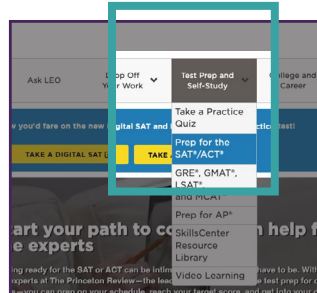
Ask LEO

Drop Off Your Work

Test Prep and Self-Study

College and Career

Take a Practice Quiz

Prep for the SAT®/ACT®

GRE®, GMAT®, LSAT®

and MCAT

Prep for AP®

SkillsCenter Resource Library

Video Learning

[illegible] you'd fare on the new digital SAT and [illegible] practice test!

TAKE A DIGITAL SAT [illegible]

TAKE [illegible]

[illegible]art your path to co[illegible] help f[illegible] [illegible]e experts

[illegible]ing ready for the SAT or ACT can be intim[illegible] have to be. With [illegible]xperts at The Princeton Review—the lea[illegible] test prep for c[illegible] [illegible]—you can prep on your schedule, reach your target score, and get into your c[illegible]